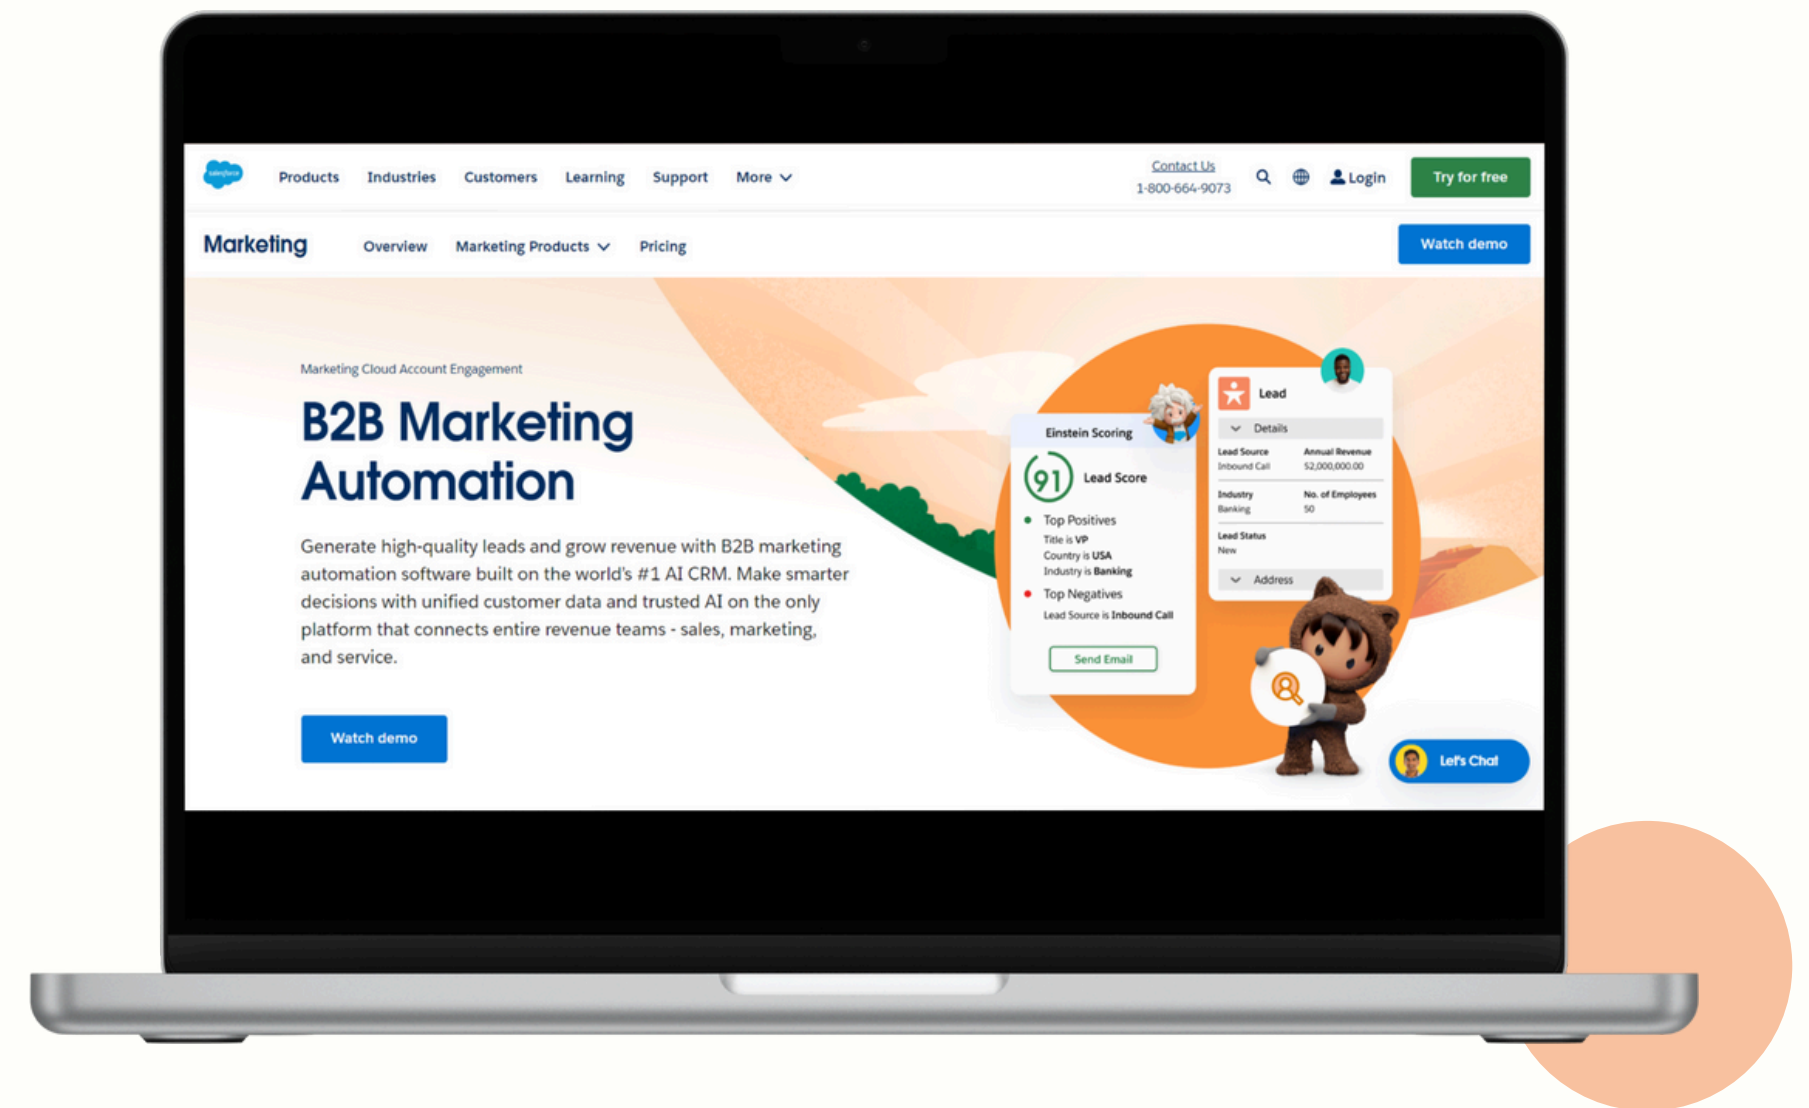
salesforce

Products Industries Customers Learning Support More

Contact Us
1-800-664-9073

Login

Try for free

Marketing

Overview Marketing Products Pricing

Watch demo

Marketing Cloud Account Engagement

B2B Marketing Automation

Generate high-quality leads and grow revenue with B2B marketing automation software built on the world's #1 AI CRM. Make smarter decisions with unified customer data and trusted AI on the only platform that connects entire revenue teams - sales, marketing, and service.

Watch demo

Einstein Scoring

91 Lead Score

Top Positives
Title is VP
Country is USA
Industry is Banking

Top Negatives
Lead Source is Inbound Call

Send Email

Lead

Details

Lead Source
Inbound Call

Annual Revenue
$2,000,000.00

Industry
Banking

No. of Employees
50

Lead Status
New

Address

Let's Chat